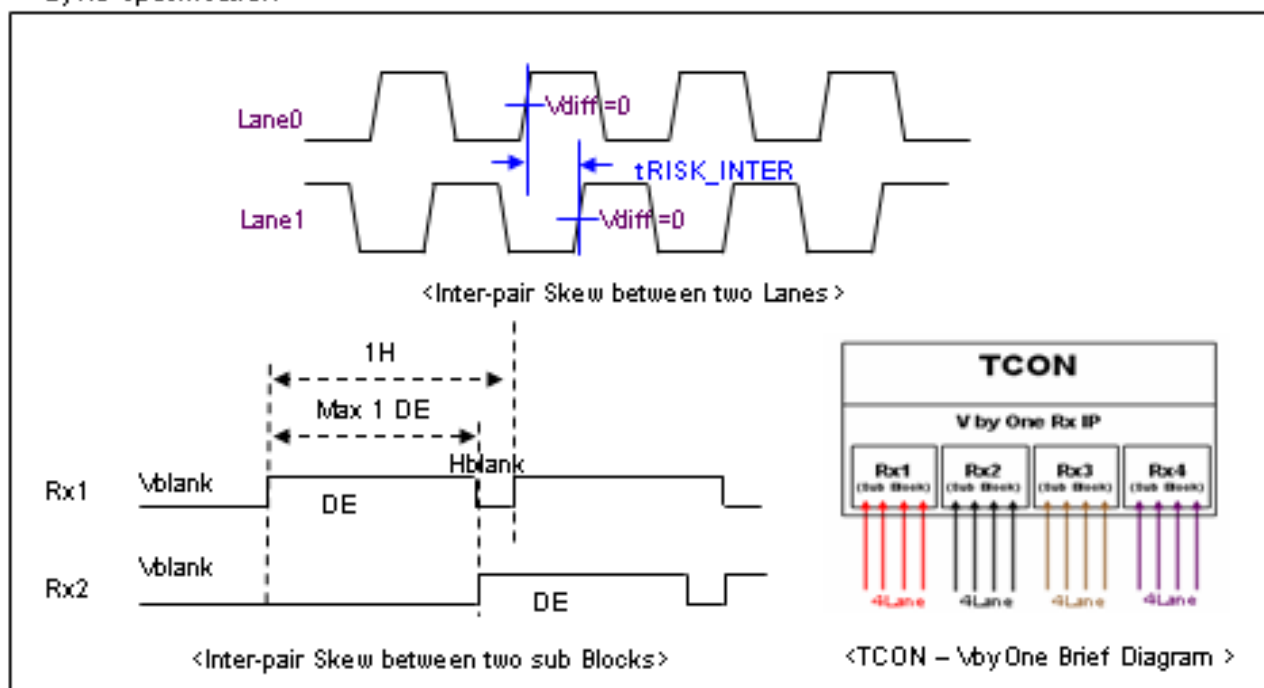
Lane0

Vdiff =0

tRISK_INTER

Lane1

Vdiff =0

<Inter-pair Skew between two Lanes>

1H

Max 1 DE

Hblank

Rx1

Vblank

DE

Vblank

Rx2

DE

<Inter-pair Skew between two sub Blocks>

TCON

V by One Rx IP

Rx1 (Sub Block)

Rx2 (Sub Block)

Rx3 (Sub Block)

Rx4 (Sub Block)

4Lane

4Lane

4Lane

4Lane

<TCON – Vby One Brief Diagram >